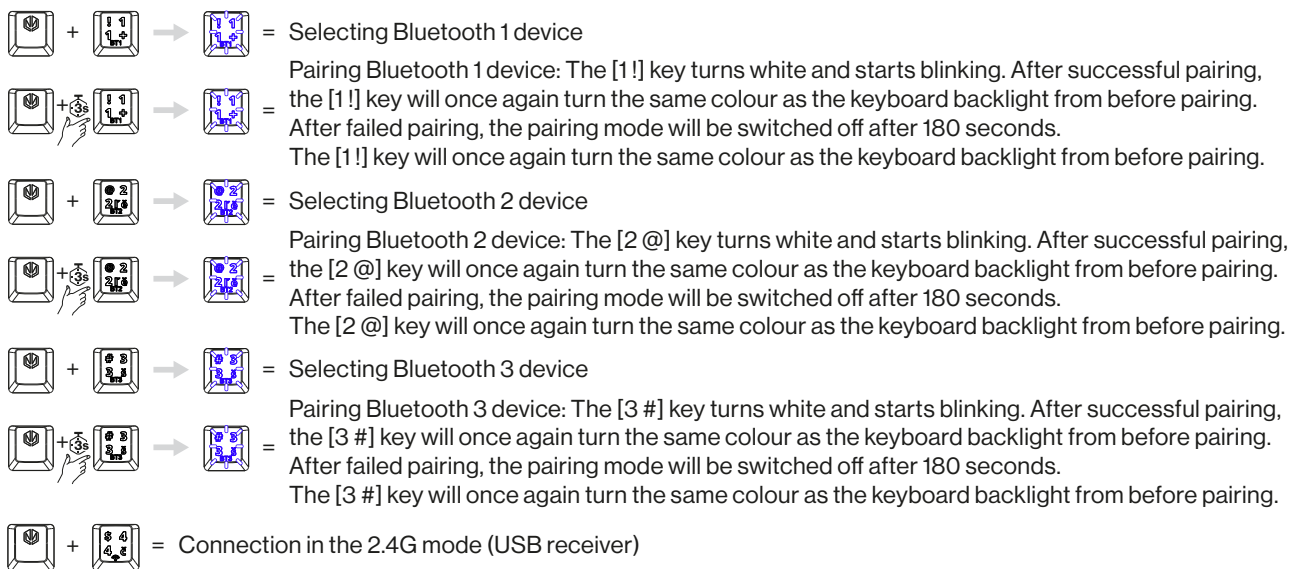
+ = Selecting Bluetooth 1 device

+3s = Pairing Bluetooth 1 device: The [1 !] key turns white and starts blinking. After successful pairing, the [1 !] key will once again turn the same colour as the keyboard backlight from before pairing. After failed pairing, the pairing mode will be switched off after 180 seconds. The [1 !] key will once again turn the same colour as the keyboard backlight from before pairing.

+ = Selecting Bluetooth 2 device

+3s = Pairing Bluetooth 2 device: The [2 @] key turns white and starts blinking. After successful pairing, the [2 @] key will once again turn the same colour as the keyboard backlight from before pairing. After failed pairing, the pairing mode will be switched off after 180 seconds. The [2 @] key will once again turn the same colour as the keyboard backlight from before pairing.

+ = Selecting Bluetooth 3 device

+3s = Pairing Bluetooth 3 device: The [3 #] key turns white and starts blinking. After successful pairing, the [3 #] key will once again turn the same colour as the keyboard backlight from before pairing. After failed pairing, the pairing mode will be switched off after 180 seconds. The [3 #] key will once again turn the same colour as the keyboard backlight from before pairing.

+ = Connection in the 2.4G mode (USB receiver)